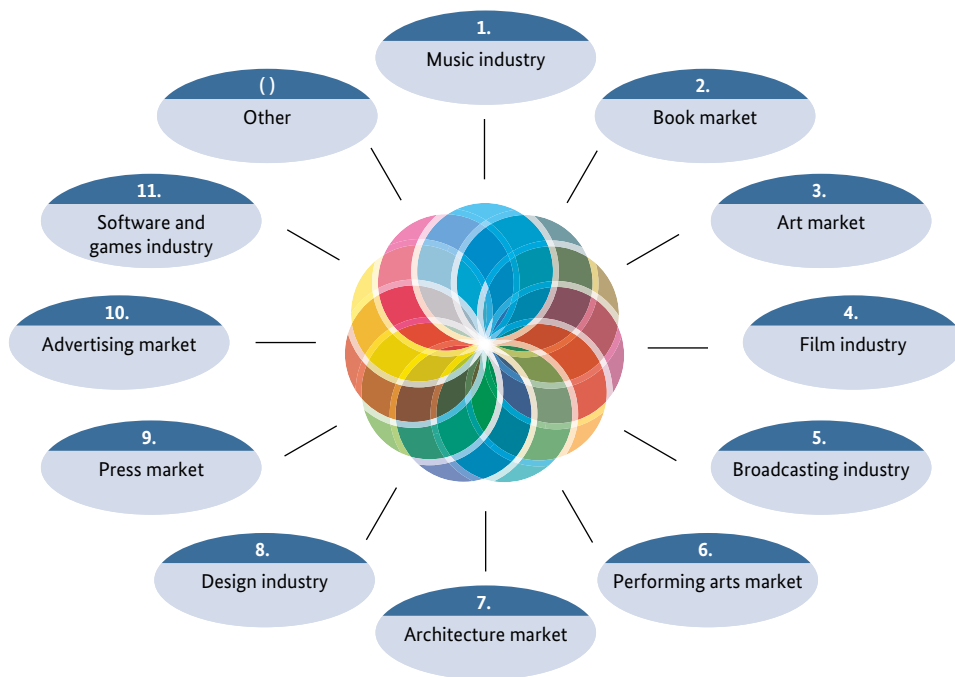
1.
Music industry

2.
Book market

3.
Art market

4.
Film industry

5.
Broadcasting industry

6.
Performing arts market

7.
Architecture market

8.
Design industry

9.
Press market

10.
Advertising market

11.
Software and games industry

( )
Other